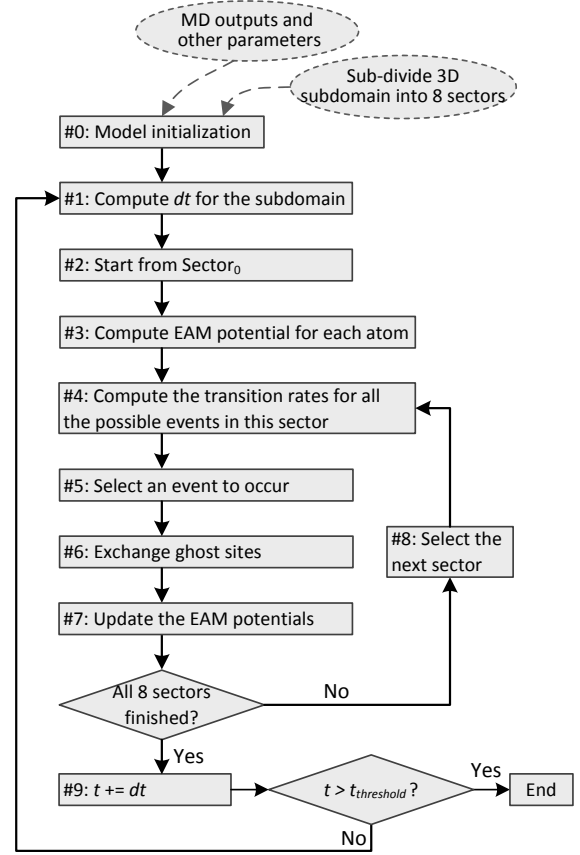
MD outputs and other parameters

Sub-divide 3D subdomain into 8 sectors

#0: Model initialization

#1: Compute *dt* for the subdomain

#2: Start from Sector$_0$

#3: Compute EAM potential for each atom

#4: Compute the transition rates for all the possible events in this sector

#5: Select an event to occur

#6: Exchange ghost sites

#7: Update the EAM potentials

#8: Select the next sector

All 8 sectors finished?

No

Yes

#9: $t$ += $dt$

$t > t_{threshold}$?

Yes

End

No